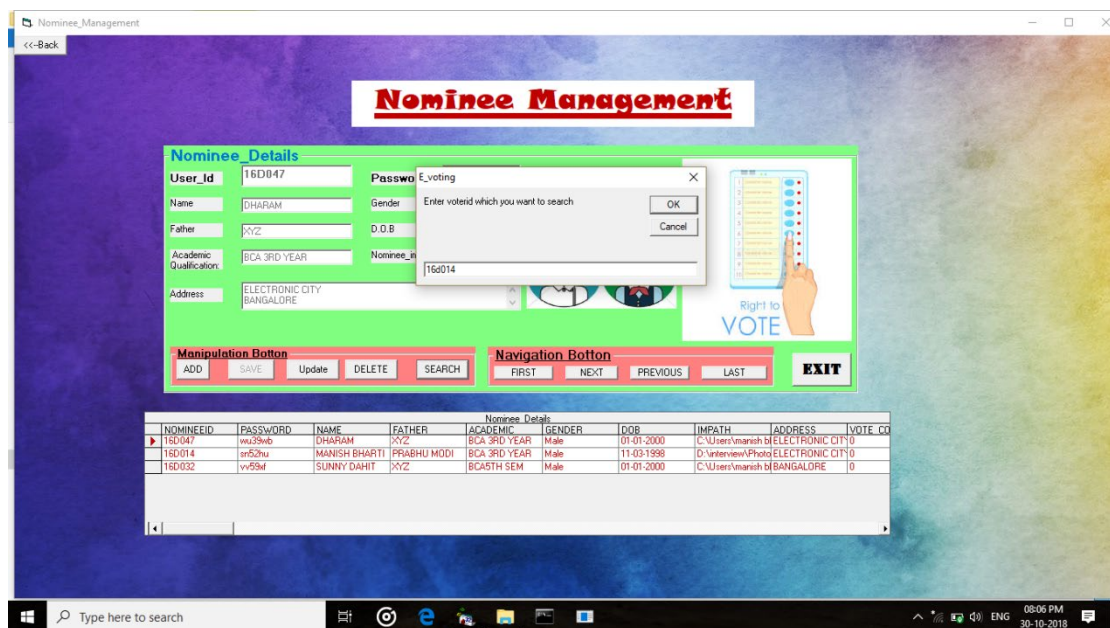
Nominee_Management

<<-Back

Nominee Management

Nominee_Details

User_Id 16D047

Passwo

Name DHARAM

Gender

Father XYZ

D.O.B

Academic Qualification: BCA 3RD YEAR

Nominee_in

Address ELECTRONIC CITY BANGALORE

E_voting

Enter voterid which you want to search

OK

Cancel

16d014

Right to VOTE

Manipulation Botton

ADD SAVE Update DELETE SEARCH

Navigation Botton

FIRST NEXT PREVIOUS LAST

EXIT

Nominee Details

| NOMINEEID | PASSWORD | NAME | FATHER | ACADEMIC | GENDER | DOB | IMPATH | ADDRESS | VOTE_CO |
|---|---|---|---|---|---|---|---|---|---|
| 16D047 | wu39wb | DHARAM | XYZ | BCA 3RD YEAR | Male | 01-01-2000 | C:\Users\manish b | ELECTRONIC CIT | 0 |
| 16D014 | sn52hu | MANISH BHARTI | PRABHU MODI | BCA 3RD YEAR | Male | 11-03-1998 | D:\interview\Photo | ELECTRONIC CIT | 0 |
| 16D032 | vv59xf | SUNNY DAHIT | XYZ | BCA5TH SEM | Male | 01-01-2000 | C:\Users\manish b | BANGALORE | 0 |

Type here to search

ENG 08:06 PM 30-10-2018